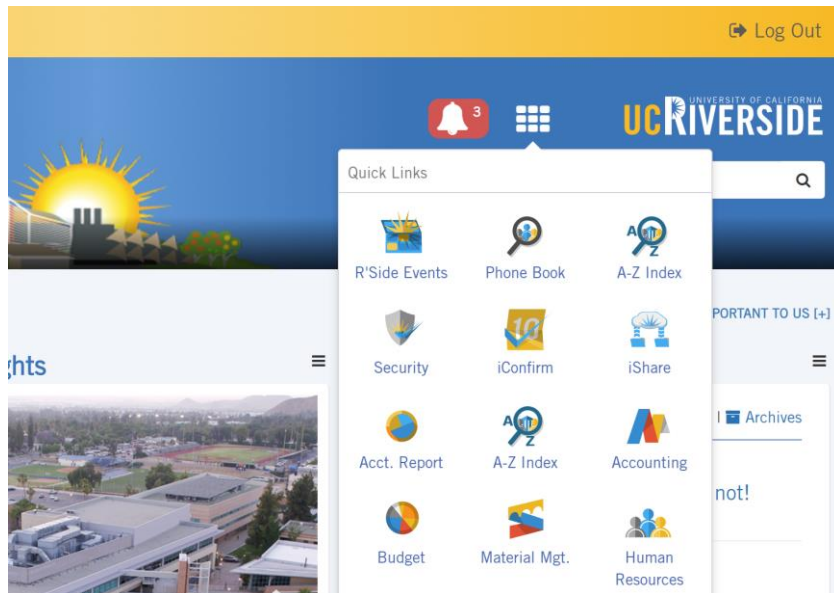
Log Out

3

UNIVERSITY OF CALIFORNIA
UCRIVERSIDE

Quick Links

R'Side Events
Phone Book
A-Z Index

Security
iConfirm
iShare

Acct. Report
A-Z Index
Accounting

Budget
Material Mgt.
Human Resources

PORTANT TO US [+]

:hts

| Archives

not!